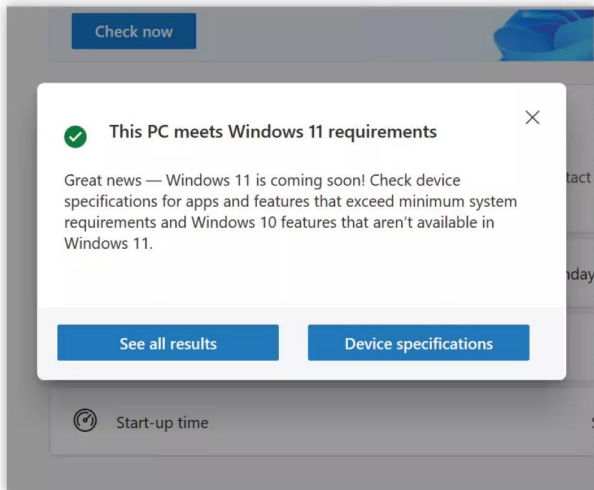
Check now

This PC meets Windows 11 requirements

Great news — Windows 11 is coming soon! Check device specifications for apps and features that exceed minimum system requirements and Windows 10 features that aren't available in Windows 11.

tact

nday

See all results

Device specifications

Start-up time